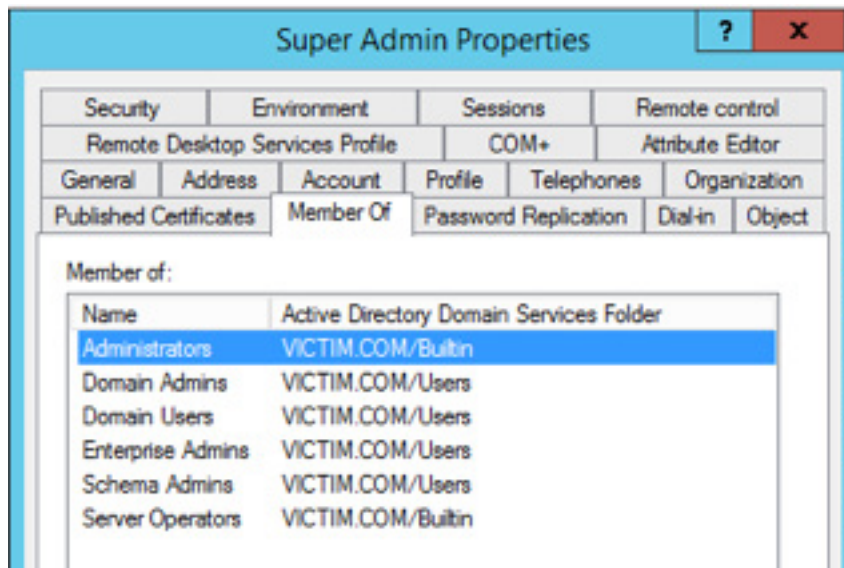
Super Admin Properties

?

X

Security | Environment | Sessions | Remote control
Remote Desktop Services Profile | COM+ | Attribute Editor
General | Address | Account | Profile | Telephones | Organization
Published Certificates | Member Of | Password Replication | Dial-in | Object

Member of:

| Name | Active Directory Domain Services Folder |
|---|---|
| Administrators | VICTIM.COM/Builtin |
| Domain Admins | VICTIM.COM/Users |
| Domain Users | VICTIM.COM/Users |
| Enterprise Admins | VICTIM.COM/Users |
| Schema Admins | VICTIM.COM/Users |
| Server Operators | VICTIM.COM/Builtin |